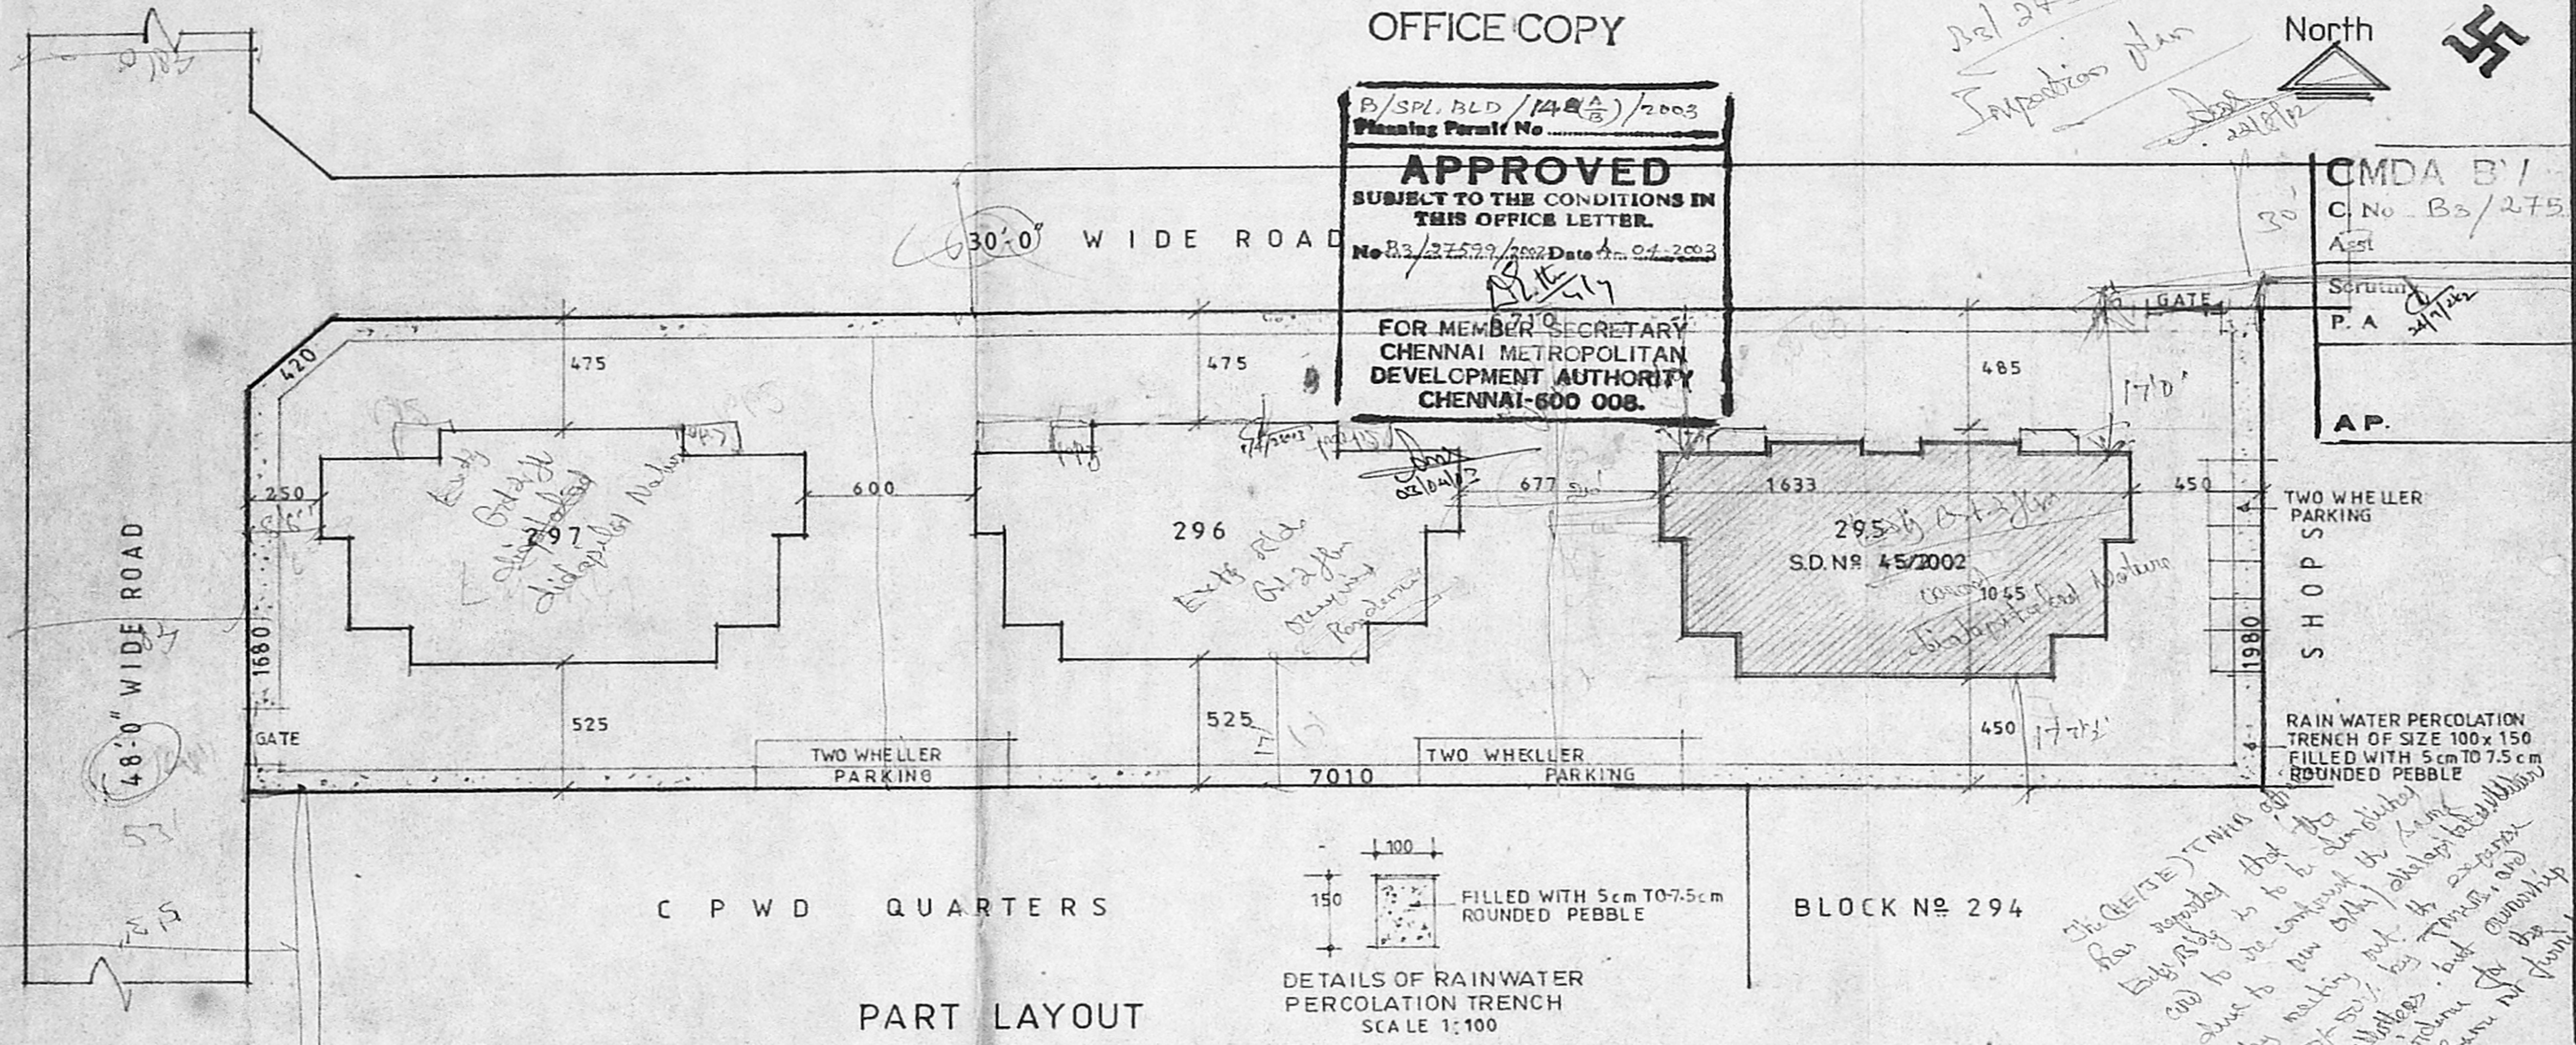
OFFICE COPY

North

B3/24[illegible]
Inspection Plan
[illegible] 22/8/12

B/SPL.BLD/148($\frac{A}{B}$)/2003
Planning Permit No.

APPROVED
SUBJECT TO THE CONDITIONS IN THIS OFFICE LETTER.
No B3/27599/2002 Date 4-04-2003
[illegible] 4/4

FOR MEMBER SECRETARY
CHENNAI METROPOLITAN
DEVELOPMENT AUTHORITY
CHENNAI-600 008.

CMDA B'I
C. No. B3/275
Asst
Scrutiny
P. A 24/7/2k2
AP.

30'0" WIDE ROAD

30'

GATE

420
475
475
485
6710
17'0"

250
600
677
1633
450

297
Exg Bldg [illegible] dilapidated Nature

296
Exg Bldg Gr+2 flr occupied Residence

295 Exg Gr+2 flr
S.D.Nº 45/2002
1045
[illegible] dilapidated Nature

03/04/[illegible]

TWO WHELLER PARKING

SHOPS

1980

48'0" WIDE ROAD

1680

GATE

525
525
450
17'2½'

TWO WHELLER PARKING
TWO WHELLER PARKING
7010

RAIN WATER PERCOLATION TRENCH OF SIZE 100x150 FILLED WITH 5cm TO 7.5cm ROUNDED PEBBLE

53'

C P W D QUARTERS

100
150
FILLED WITH 5cm TO 7.5cm ROUNDED PEBBLE

DETAILS OF RAINWATER PERCOLATION TRENCH
SCALE 1:100

BLOCK Nº 294

PART LAYOUT

The (AE/JE) TNHB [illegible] has reported that the Exg Bldg is to be demolished and to be constructed the same due to new bldg) dilapidated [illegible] by meeting out the expense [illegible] 50% by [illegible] and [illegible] allottees but ownership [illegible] for the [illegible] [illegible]